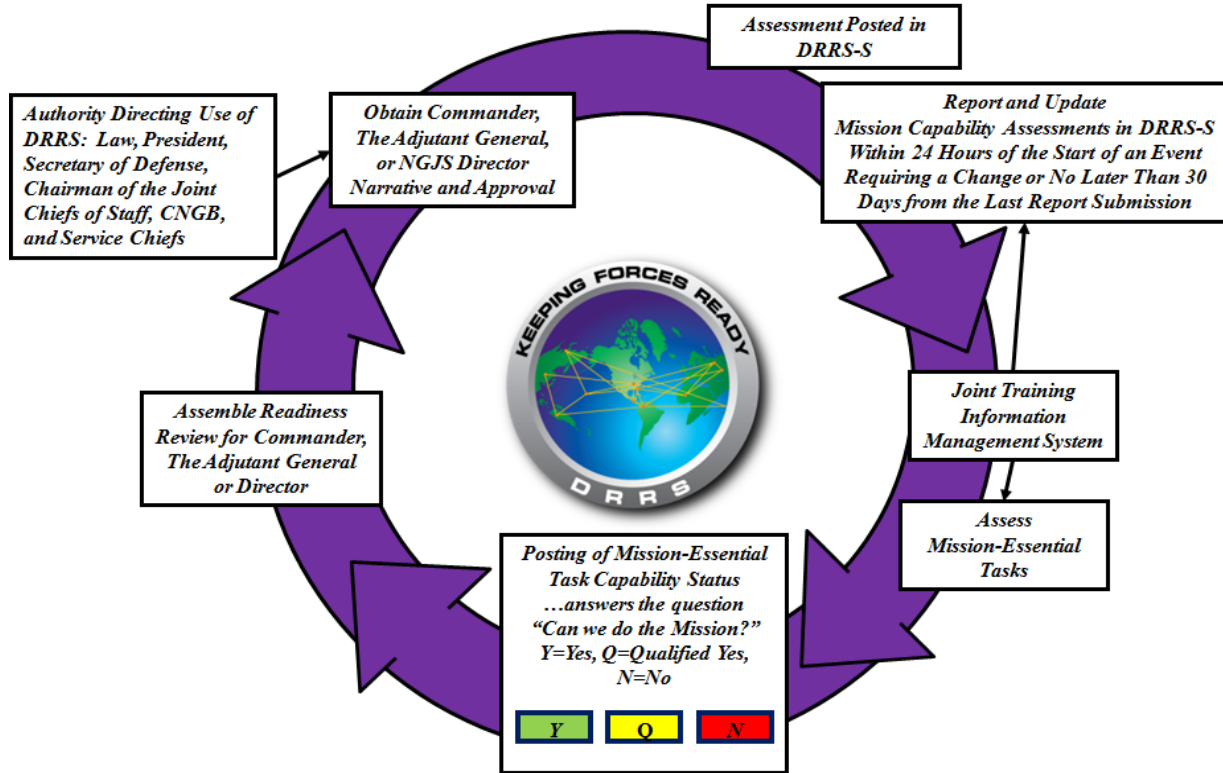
Assessment Posted in DRRS-S

Authority Directing Use of DRRS: Law, President, Secretary of Defense, Chairman of the Joint Chiefs of Staff, CNGB, and Service Chiefs

Obtain Commander, The Adjutant General, or NGJS Director Narrative and Approval

Report and Update Mission Capability Assessments in DRRS-S Within 24 Hours of the Start of an Event Requiring a Change or No Later Than 30 Days from the Last Report Submission

KEEPING FORCES READY

DRRS

Joint Training Information Management System

Assemble Readiness Review for Commander, The Adjutant General or Director

Assess Mission-Essential Tasks

Posting of Mission-Essential Task Capability Status …answers the question "Can we do the Mission?" Y=Yes, Q=Qualified Yes, N=No

Y

Q

N